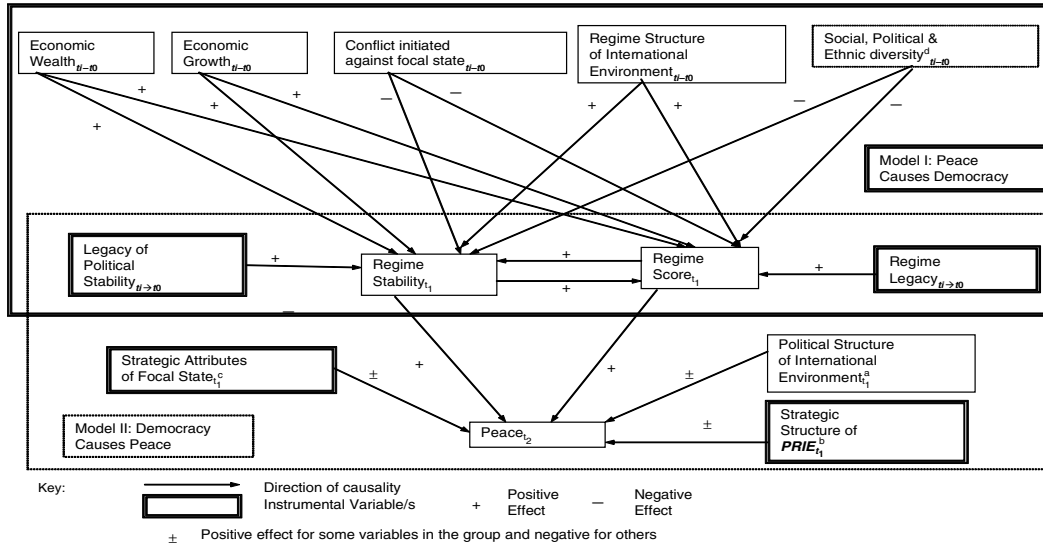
Economic Wealth$_{ti-t0}$

Economic Growth$_{ti-t0}$

Conflict initiated against focal state$_{ti-t0}$

Regime Structure of International Environment$_{ti-t0}$

Social, Political & Ethnic diversity$^{d}_{ti-t0}$

+ + + + + + – – – –

Model I: Peace Causes Democracy

Legacy of Political Stability$_{ti\rightarrow t0}$

+

Regime Stability$_{t_1}$

+

+

Regime Score$_{t_1}$

+

Regime Legacy$_{ti\rightarrow t0}$

–

Strategic Attributes of Focal State$^{c}_{t_1}$

±

+

+

±

Political Structure of International Environment$^{a}_{t_1}$

Model II: Democracy Causes Peace

Peace$_{t_2}$

±

Strategic Structure of ***PRIE***$^{b}_{t_1}$

Key:

Direction of causality

Instrumental Variable/s

+ Positive Effect

– Negative Effect

± Positive effect for some variables in the group and negative for others